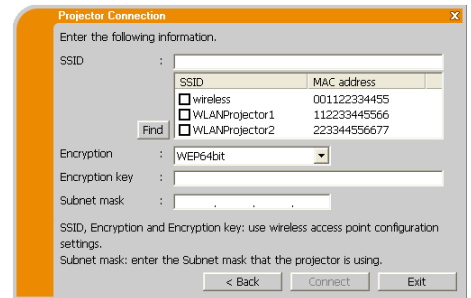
Projector Connection

Enter the following information.

SSID :

| SSID | MAC address |
|---|---|
| ☐ wireless | 001122334455 |
| ☐ WLANProjector1 | 112233445566 |
| ☐ WLANProjector2 | 223344556677 |

Find

Encryption : WEP64bit

Encryption key :

Subnet mask : . . .

SSID, Encryption and Encryption key: use wireless access point configuration settings.

Subnet mask: enter the Subnet mask that the projector is using.

< Back Connect Exit